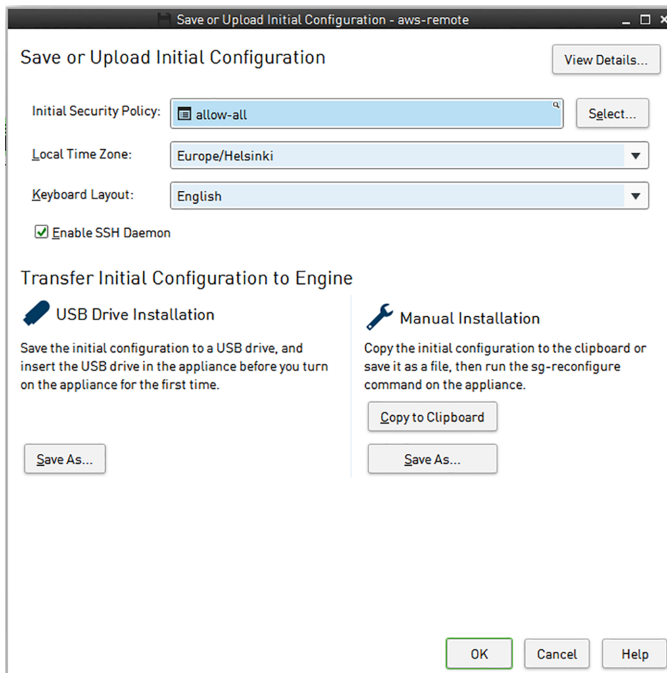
Save or Upload Initial Configuration - aws-remote

Save or Upload Initial Configuration

View Details...

Initial Security Policy: allow-all

Select...

Local Time Zone: Europe/Helsinki

Keyboard Layout: English

Enable SSH Daemon

Transfer Initial Configuration to Engine

USB Drive Installation

Save the initial configuration to a USB drive, and insert the USB drive in the appliance before you turn on the appliance for the first time.

Save As...

Manual Installation

Copy the initial configuration to the clipboard or save it as a file, then run the sg-reconfigure command on the appliance.

Copy to Clipboard

Save As...

OK

Cancel

Help